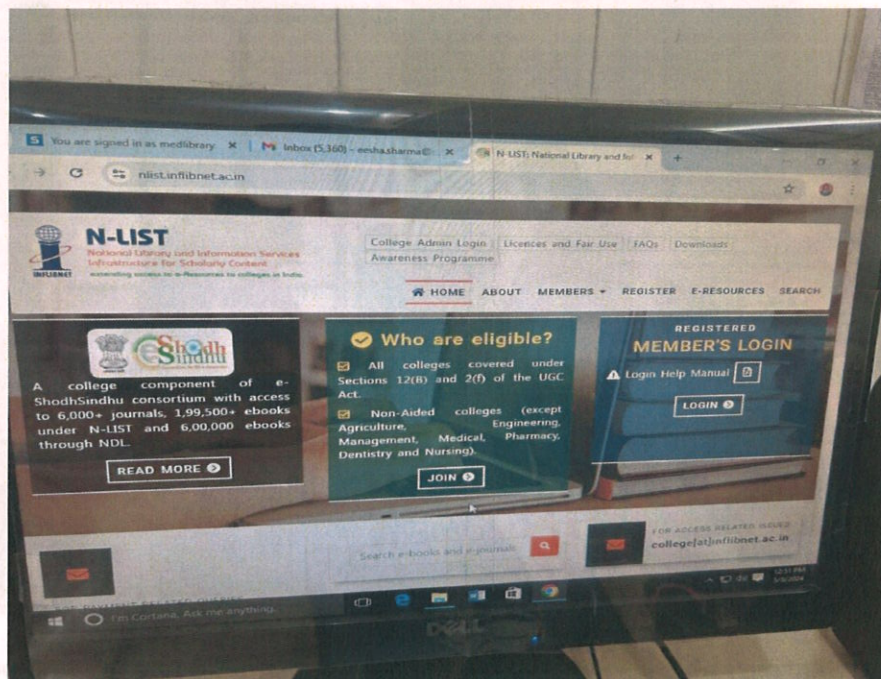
You are signed in as medlibrary ×

Inbox (5,360) - eesha.sharma@ ×

N-LIST: National Library and Inf ×

nlist.inflibnet.ac.in

INFLIBNET

N-LIST

National Library and Information Services Infrastructure for Scholarly Content

extending access to e-Resources to colleges in India.

College Admin Login | Licences and Fair Use | FAQs | Downloads | Awareness Programme

HOME ABOUT MEMBERS REGISTER E-RESOURCES SEARCH

e-ShodhSindhu

A college component of e-ShodhSindhu consortium with access to 6,000+ journals, 1,99,500+ ebooks under N-LIST and 6,00,000 ebooks through NDL.

READ MORE

Who are eligible?

All colleges covered under Sections 12(B) and 2(f) of the UGC Act.

Non-Aided colleges (except Agriculture, Engineering, Management, Medical, Pharmacy, Dentistry and Nursing).

JOIN

REGISTERED

MEMBER'S LOGIN

Login Help Manual

LOGIN

Search e-books and e-journals

FOR ACCESS RELATED ISSUES

college[at]inflibnet.ac.in

I'm Cortana. Ask me anything.

DELL